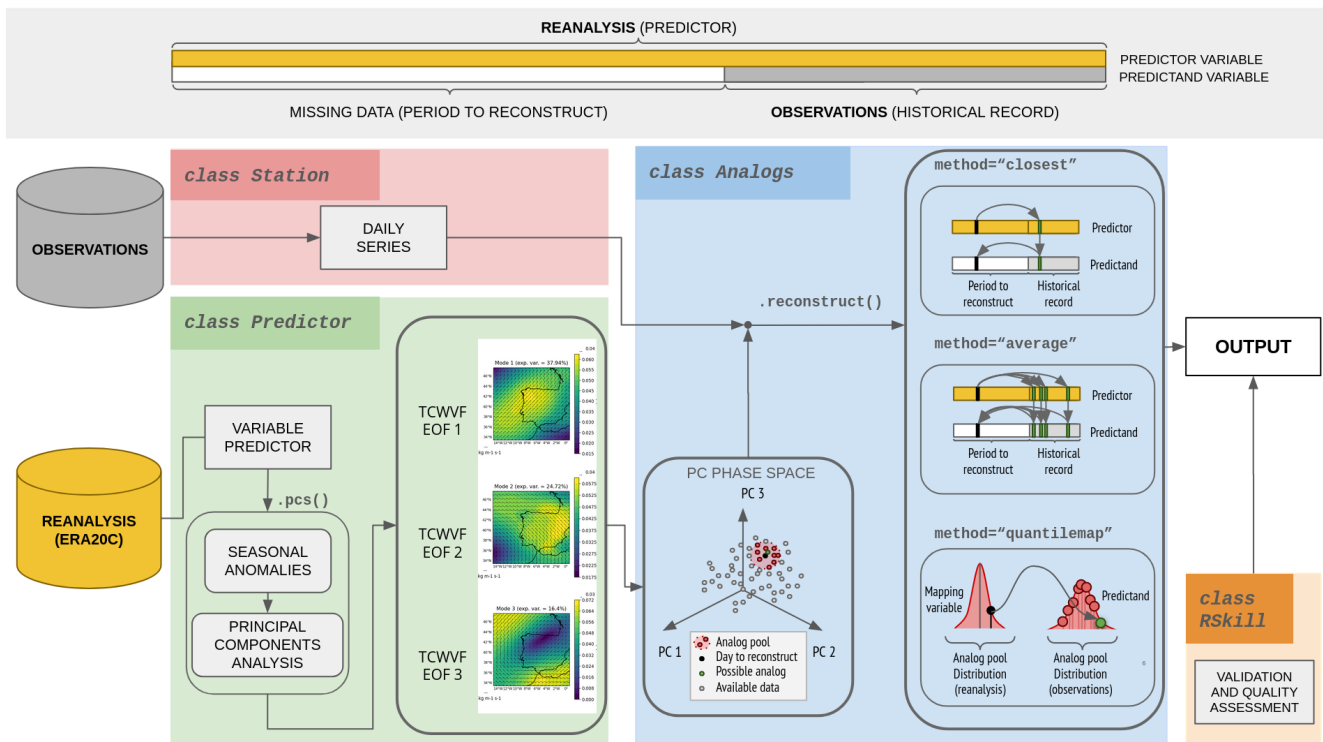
REANALYSIS (PREDICTOR)

PREDICTOR VARIABLE
PREDICTAND VARIABLE

MISSING DATA (PERIOD TO RECONSTRUCT)

OBSERVATIONS (HISTORICAL RECORD)

OBSERVATIONS

class Station

DAILY SERIES

class Analogs

method="closest"

Predictor

Predictand

Period to reconstruct

Historical record

.reconstruct()

method="average"

Predictor

Predictand

Period to reconstruct

Historical record

OUTPUT

class Predictor

TCWVF EOF 1

Mode 1 (exp. var. = 37.94%)

VARIABLE PREDICTOR

.pcs()

REANALYSIS (ERA20C)

SEASONAL ANOMALIES

PRINCIPAL COMPONENTS ANALYSIS

TCWVF EOF 2

Mode 2 (exp. var. = 24.72%)

TCWVF EOF 3

Mode 3 (exp. var. = 16.4%)

PC PHASE SPACE

PC 3

PC 1

PC 2

Analog pool
Day to reconstruct
Possible analog
Available data

method="quantilemap"

Mapping variable

Predictand

Analog pool Distribution (reanalysis)

Analog pool Distribution (observations)

class RSkill

VALIDATION AND QUALITY ASSESSMENT